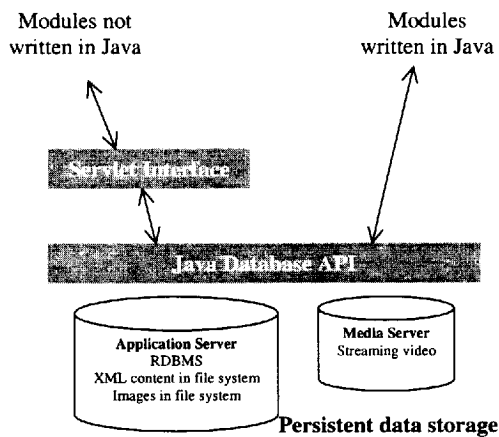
Modules not written in Java

Modules written in Java

Servlet Interface

Java Database API

Application Server
RDBMS
XML content in file system
Images in file system

Media Server
Streaming video

Persistent data storage